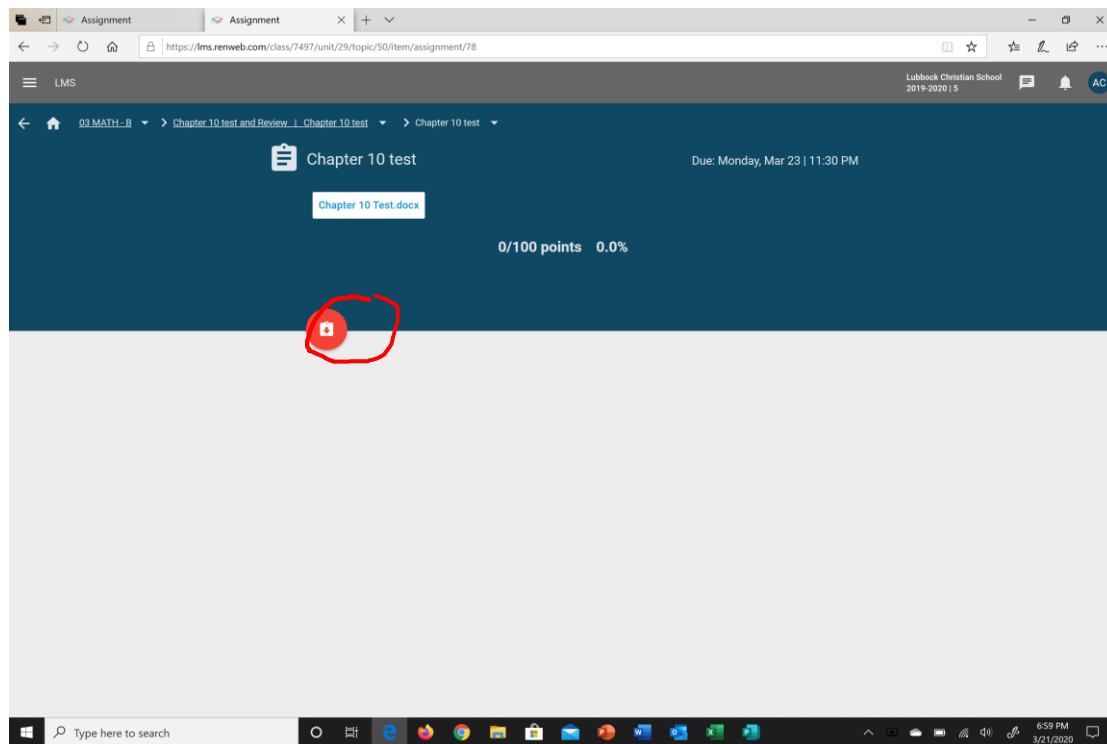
Assignment
Assignment

https://lms.renweb.com/class/7497/unit/29/topic/50/item/assignment/78

LMS
Lubbock Christian School
2019-2020 | 5
AC

03 MATH - B > Chapter 10 test and Review | Chapter 10 test > Chapter 10 test

Chapter 10 test
Due: Monday, Mar 23 | 11:30 PM

Chapter 10 Test.docx

0/100 points 0.0%

Type here to search
6:59 PM
3/21/2020